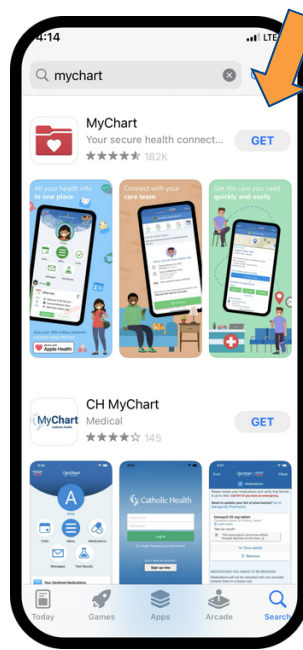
4:14

LTE

mychart

MyChart

Your secure health connect...

182K

GET

All your health info in one place

Connect with your care team

Get the care you need quickly and easily

Join over 150 million patients

Works with Apple Health

CH MyChart

Medical

145

GET

MyChart

Catholic Health

Log In

Sign up now

Today

Games

Apps

Arcade

Search